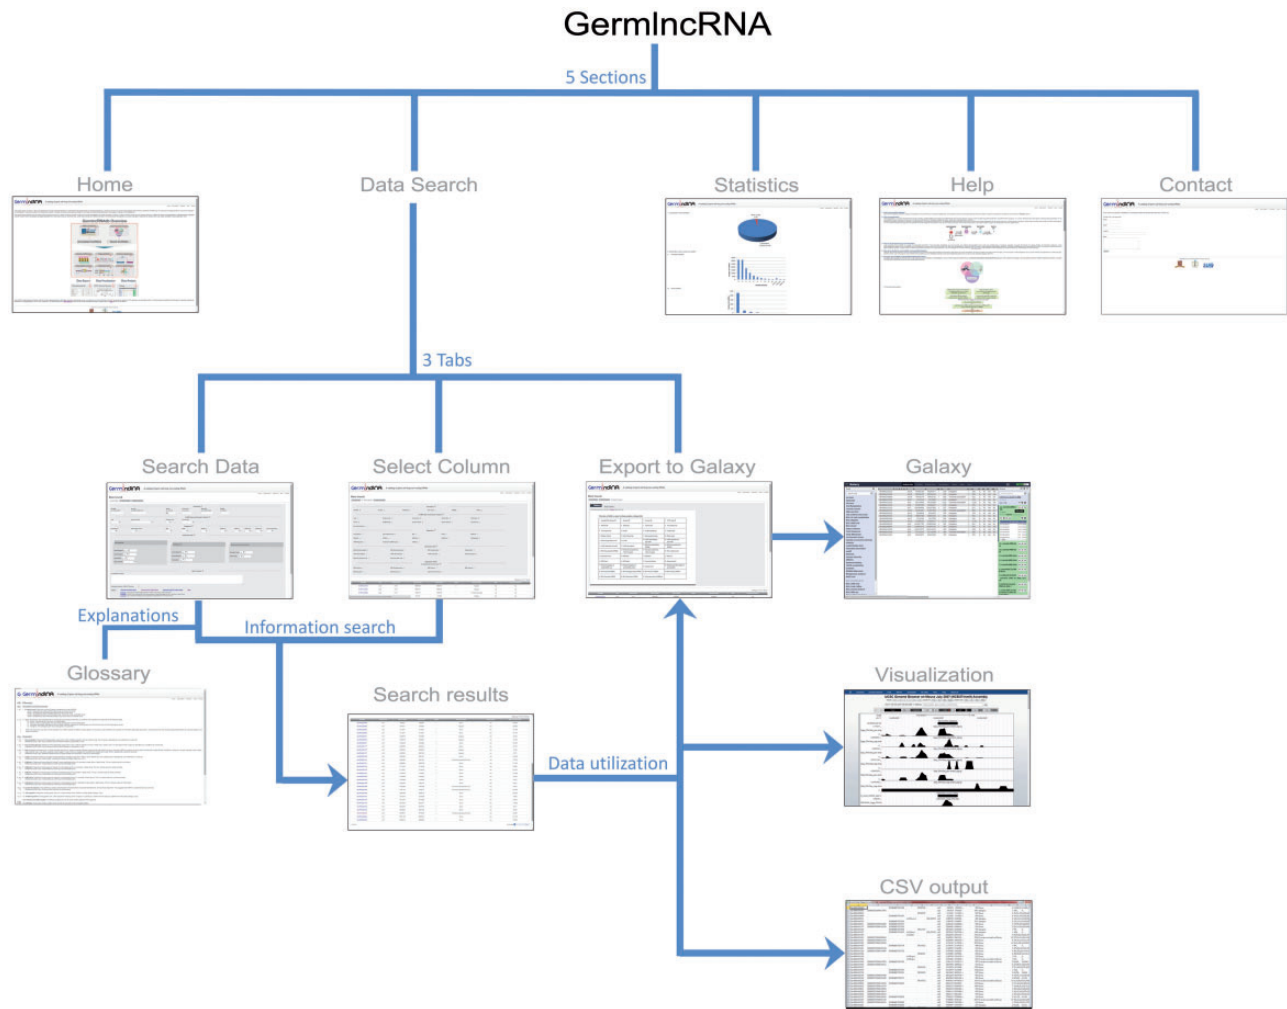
GermlncRNA

5 Sections

Home

Data Search

Statistics

Help

Contact

3 Tabs

Search Data

Select Column

Export to Galaxy

Galaxy

Explanations

Information search

Glossary

Search results

Visualization

Data utilization

CSV output